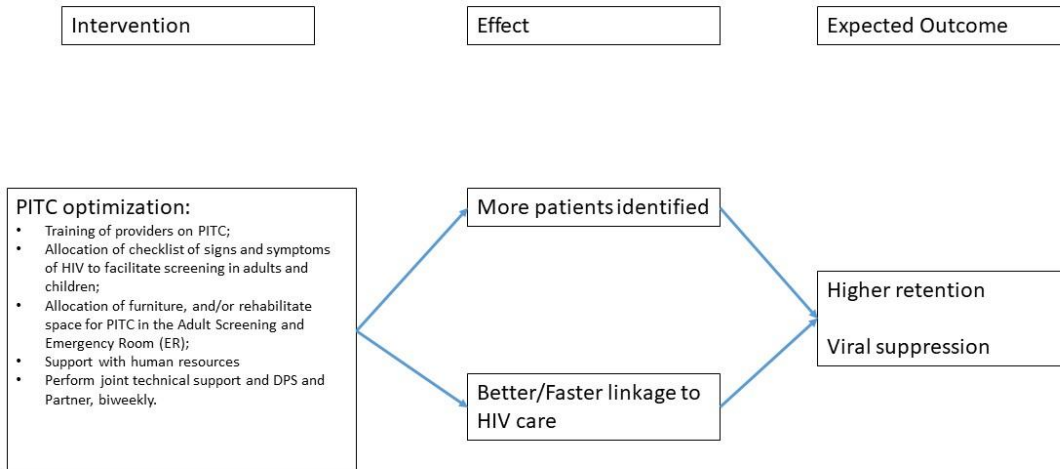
Intervention

Effect

Expected Outcome

PITC optimization:

- Training of providers on PITC;
- Allocation of checklist of signs and symptoms of HIV to facilitate screening in adults and children;
- Allocation of furniture, and/or rehabilitate space for PITC in the Adult Screening and Emergency Room (ER);
- Support with human resources
- Perform joint technical support and DPS and Partner, biweekly.

More patients identified

Better/Faster linkage to HIV care

Higher retention

Viral suppression